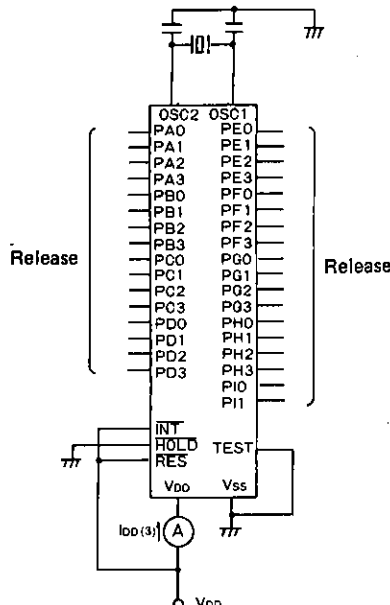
OSC2 OSC1

PA0
PA1
PA2
PA3
PB0
PB1
PB2
PB3
PC0
PC1
PC2
PC3
PD0
PD1
PD2
PD3

PE0
PE1
PE2
PE3
PF0
PF1
PF2
PF3
PG0
PG1
PG2
PG3
PH0
PH1
PH2
PH3
PI0
PI1

Release

Release

$\overline{INT}$
HOLD
$\overline{RES}$
TEST
$V_{DD}$
$V_{SS}$
$I_{DD}(3)$
A
$V_{DD}$